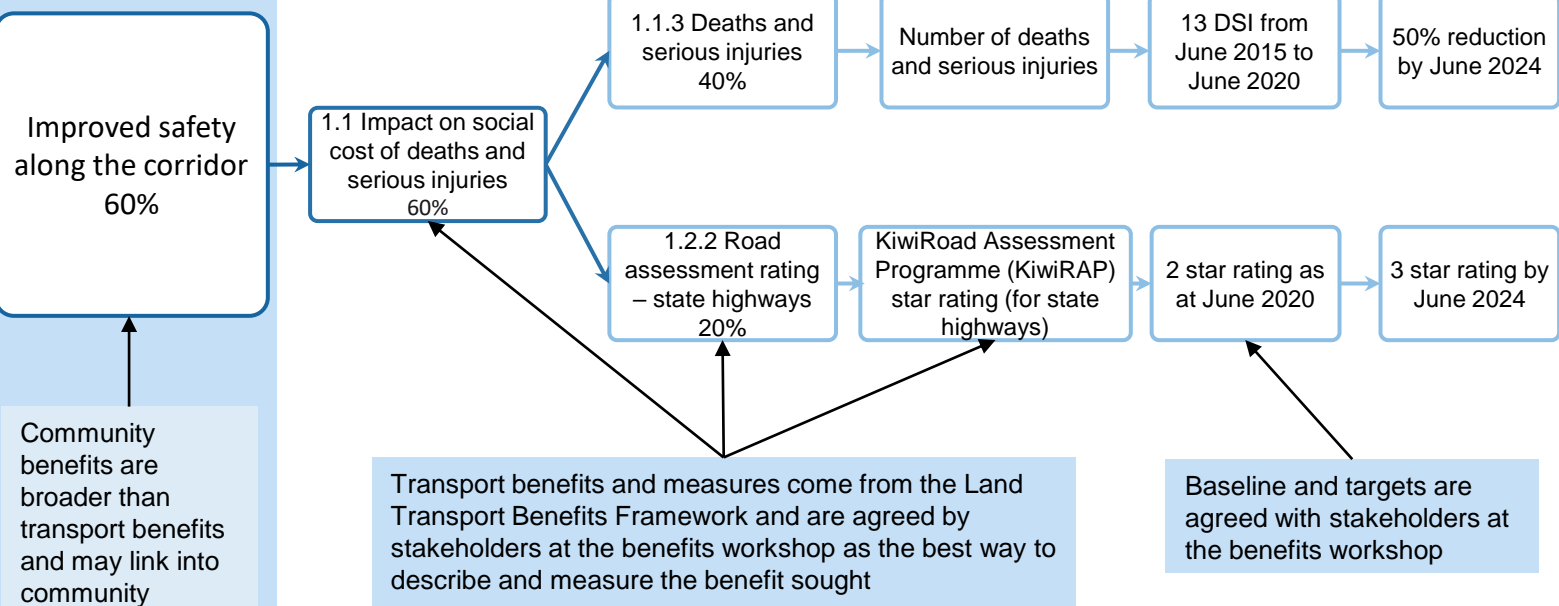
Improved safety along the corridor 60%

1.1 Impact on social cost of deaths and serious injuries 60%

1.1.3 Deaths and serious injuries 40%

Number of deaths and serious injuries

13 DSI from June 2015 to June 2020

50% reduction by June 2024

1.2.2 Road assessment rating – state highways 20%

KiwiRoad Assessment Programme (KiwiRAP) star rating (for state highways)

2 star rating as at June 2020

3 star rating by June 2024

Community benefits are broader than transport benefits and may link into community

Transport benefits and measures come from the Land Transport Benefits Framework and are agreed by stakeholders at the benefits workshop as the best way to describe and measure the benefit sought

Baseline and targets are agreed with stakeholders at the benefits workshop